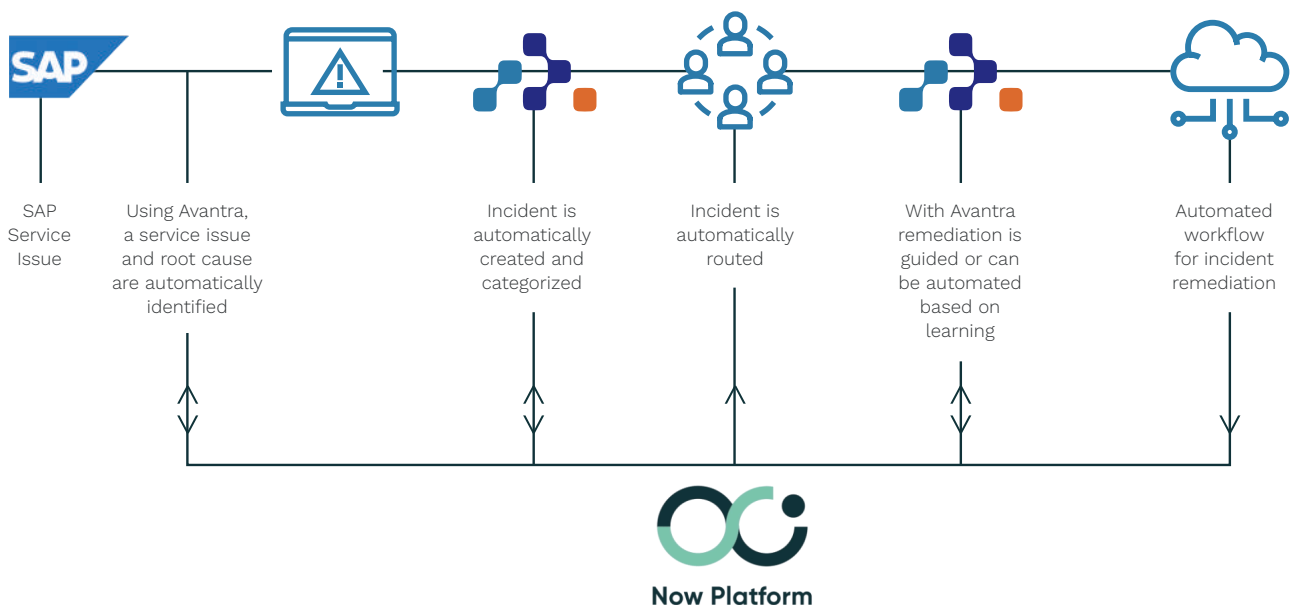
SAP

SAP Service Issue

Using Avantra, a service issue and root cause are automatically identified

Incident is automatically created and categorized

Incident is automatically routed

With Avantra remediation is guided or can be automated based on learning

Automated workflow for incident remediation

Now Platform